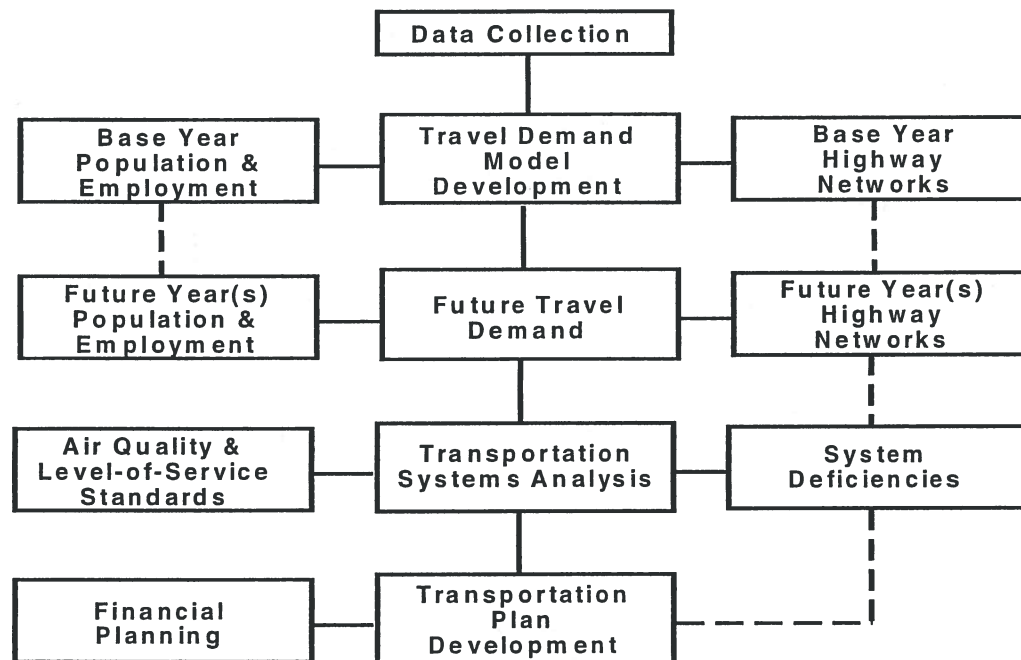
Data Collection

Base Year Population & Employment

Travel Demand Model Development

Base Year Highway Networks

Future Year(s) Population & Employment

Future Travel Demand

Future Year(s) Highway Networks

Air Quality & Level-of-Service Standards

Transportation Systems Analysis

System Deficiencies

Financial Planning

Transportation Plan Development